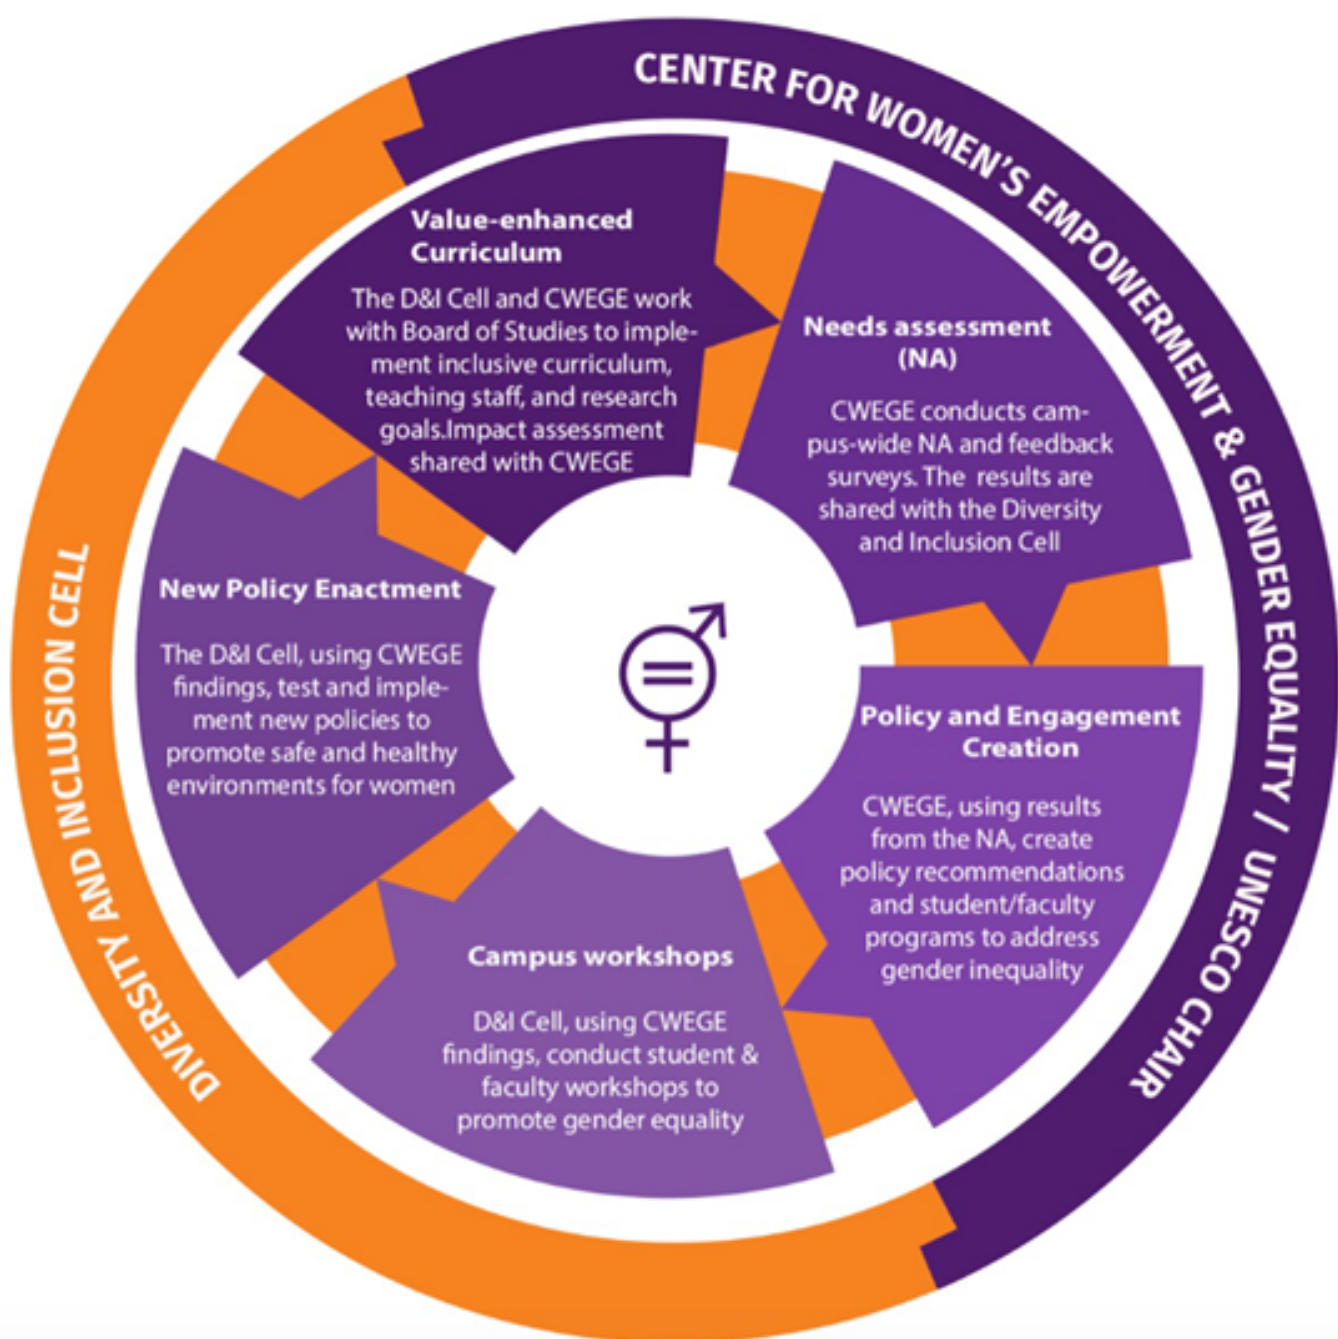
CENTER FOR WOMEN'S EMPOWERMENT & GENDER EQUALITY / UNESCO CHAIR

DIVERSITY AND INCLUSION CELL

Value-enhanced Curriculum

The D&I Cell and CWEGE work with Board of Studies to implement inclusive curriculum, teaching staff, and research goals.Impact assessment shared with CWEGE

Needs assessment (NA)

CWEGE conducts campus-wide NA and feedback surveys. The results are shared with the Diversity and Inclusion Cell

Policy and Engagement Creation

CWEGE, using results from the NA, create policy recommendations and student/faculty programs to address gender inequality

Campus workshops

D&I Cell, using CWEGE findings, conduct student & faculty workshops to promote gender equality

New Policy Enactment

The D&I Cell, using CWEGE findings, test and implement new policies to promote safe and healthy environments for women